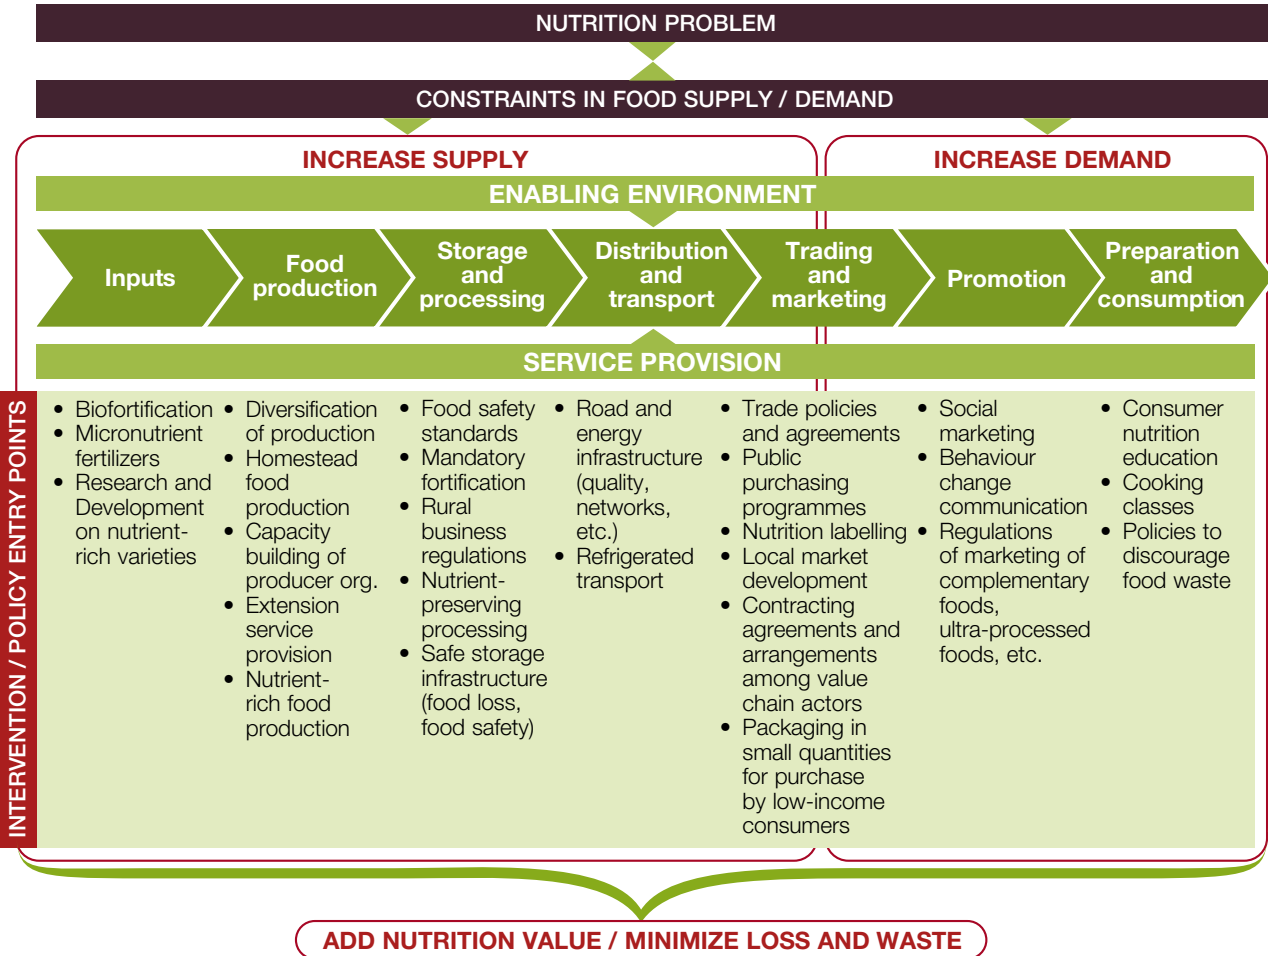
NUTRITION PROBLEM

CONSTRAINTS IN FOOD SUPPLY / DEMAND

INCREASE SUPPLY

INCREASE DEMAND

ENABLING ENVIRONMENT

Inputs

Food production

Storage and processing

Distribution and transport

Trading and marketing

Promotion

Preparation and consumption

SERVICE PROVISION

INTERVENTION / POLICY ENTRY POINTS

• Biofortification
• Micronutrient fertilizers
• Research and Development on nutrient-rich varieties

• Diversification of production
• Homestead food production
• Capacity building of producer org.
• Extension service provision
• Nutrient-rich food production

• Food safety standards
• Mandatory fortification
• Rural business regulations
• Nutrient-preserving processing
• Safe storage infrastructure (food loss, food safety)

• Road and energy infrastructure (quality, networks, etc.)
• Refrigerated transport

• Trade policies and agreements
• Public purchasing programmes
• Nutrition labelling
• Local market development
• Contracting agreements and arrangements among value chain actors
• Packaging in small quantities for purchase by low-income consumers

• Social marketing
• Behaviour change communication
• Regulations of marketing of complementary foods, ultra-processed foods, etc.

• Consumer nutrition education
• Cooking classes
• Policies to discourage food waste

ADD NUTRITION VALUE / MINIMIZE LOSS AND WASTE